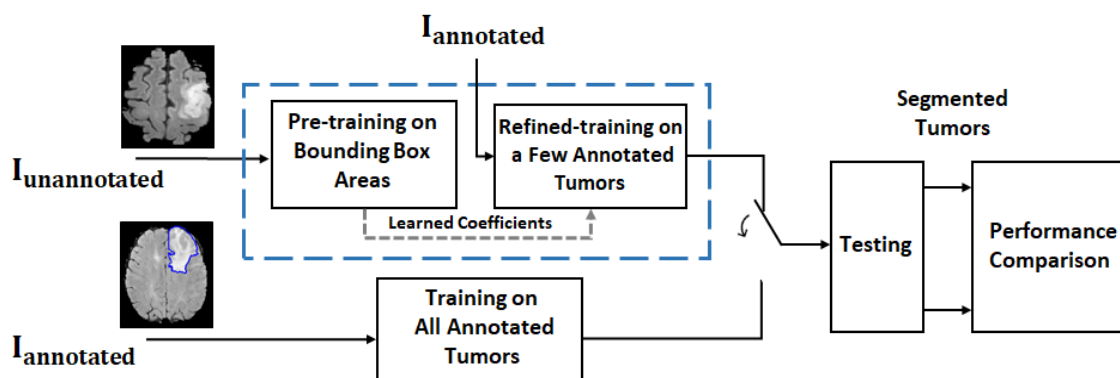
$\mathbf{I_{annotated}}$

$\mathbf{I_{unannotated}}$

Pre-training on Bounding Box Areas

Refined-training on a Few Annotated Tumors

Learned Coefficients

Segmented Tumors

Testing

Performance Comparison

$\mathbf{I_{annotated}}$

Training on All Annotated Tumors